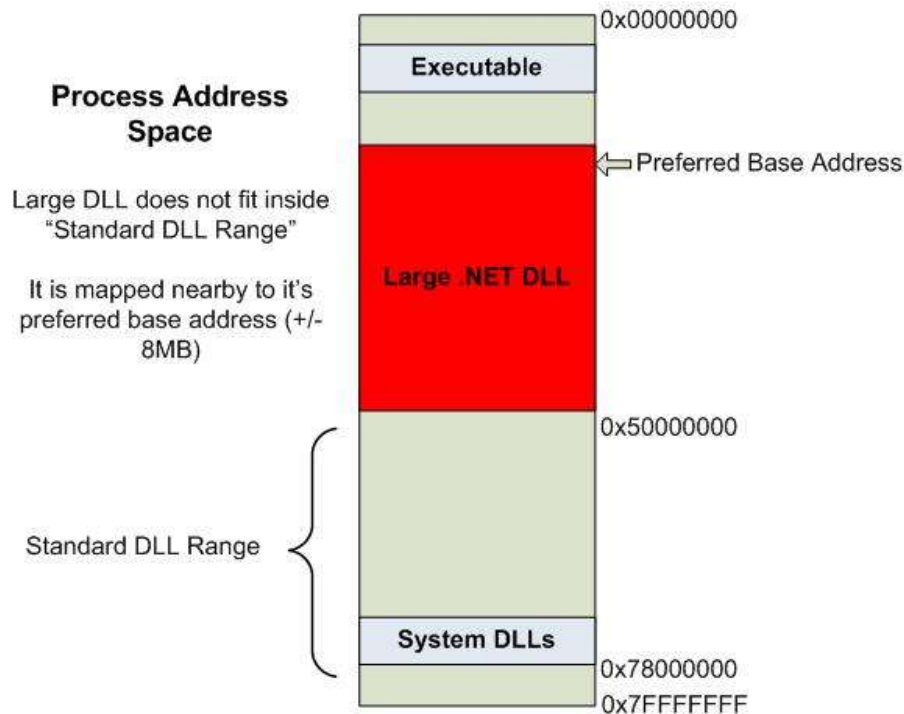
Process Address Space

Large DLL does not fit inside "Standard DLL Range"

It is mapped nearby to it's preferred base address (+/- 8MB)

Standard DLL Range

0x00000000

Executable

Preferred Base Address

Large .NET DLL

0x50000000

System DLLs

0x78000000

0x7FFFFFFF